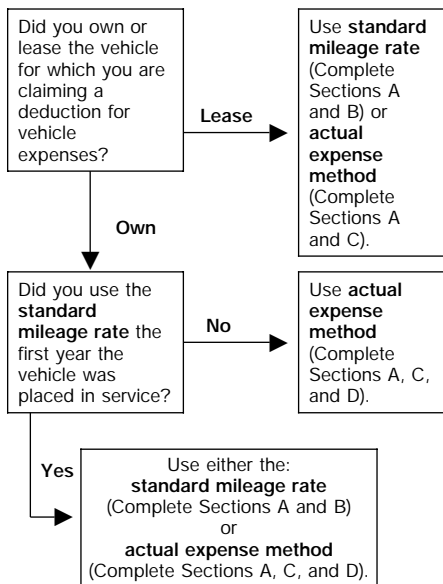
Did you own or lease the vehicle for which you are claiming a deduction for vehicle expenses?

Lease

Use **standard mileage rate** (Complete Sections A and B) or **actual expense method** (Complete Sections A and C).

Own

Did you use the **standard mileage rate** the first year the vehicle was placed in service?

No

Use **actual expense method** (Complete Sections A, C, and D).

Yes

Use either the:
**standard mileage rate**
(Complete Sections A and B)
or
**actual expense method**
(Complete Sections A, C, and D).